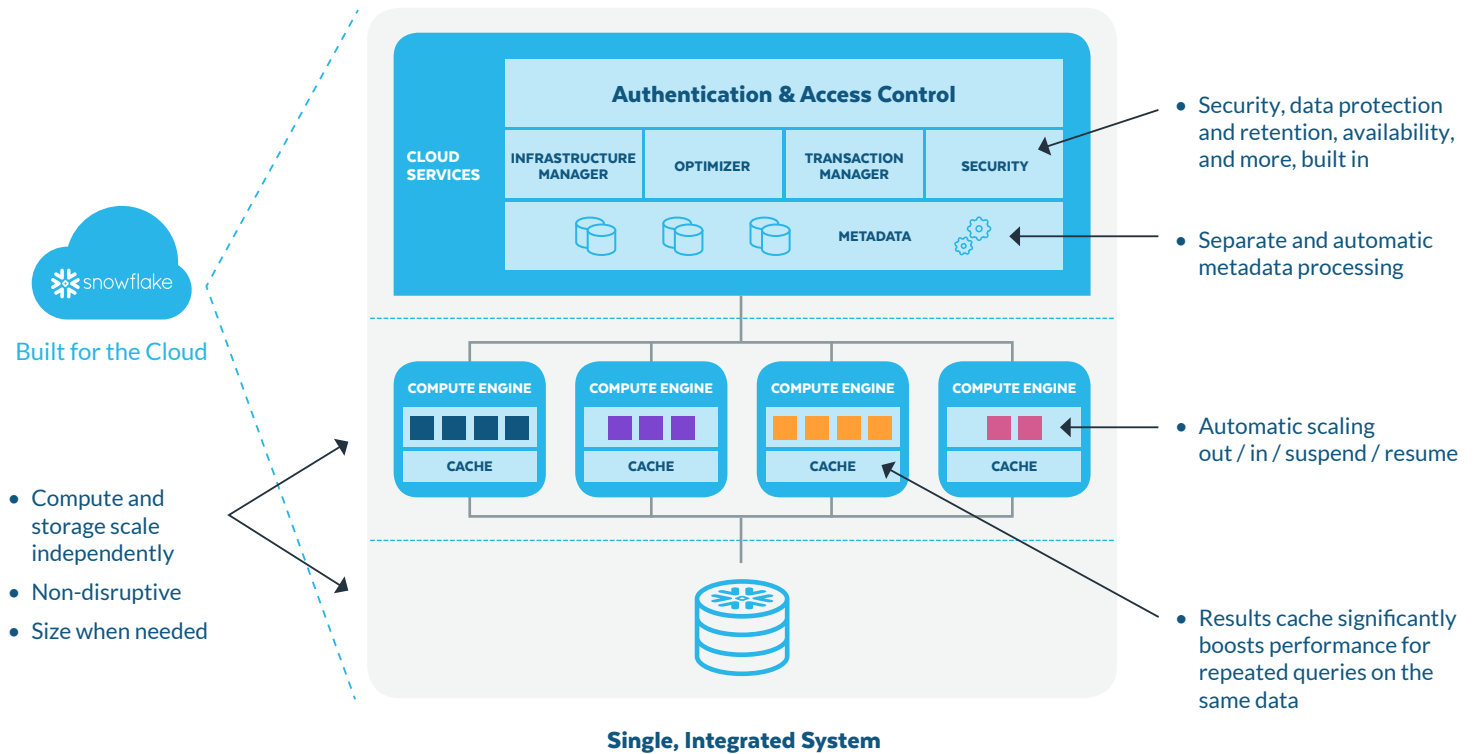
snowflake

Built for the Cloud

• Compute and storage scale independently
• Non-disruptive
• Size when needed

CLOUD SERVICES

Authentication & Access Control

INFRASTRUCTURE MANAGER

OPTIMIZER

TRANSACTION MANAGER

SECURITY

METADATA

COMPUTE ENGINE
CACHE

COMPUTE ENGINE
CACHE

COMPUTE ENGINE
CACHE

COMPUTE ENGINE
CACHE

• Security, data protection and retention, availability, and more, built in

• Separate and automatic metadata processing

• Automatic scaling out / in / suspend / resume

• Results cache significantly boosts performance for repeated queries on the same data

Single, Integrated System